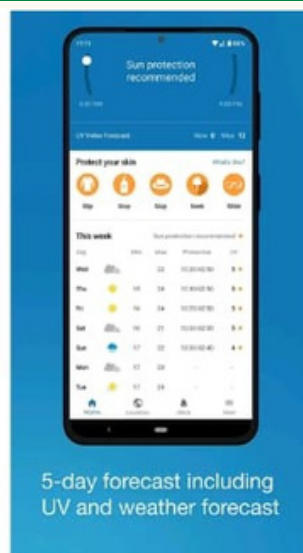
Sun protection recommended

UV Index Forecast

Protect your skin

What's this?

Slip

Slop

Slap

Seek

Slide

This week

Sun protection recommended

Wed

Thu

Fri

Sat

Sun

Mon

Tue

5-day forecast including UV and weather forecast